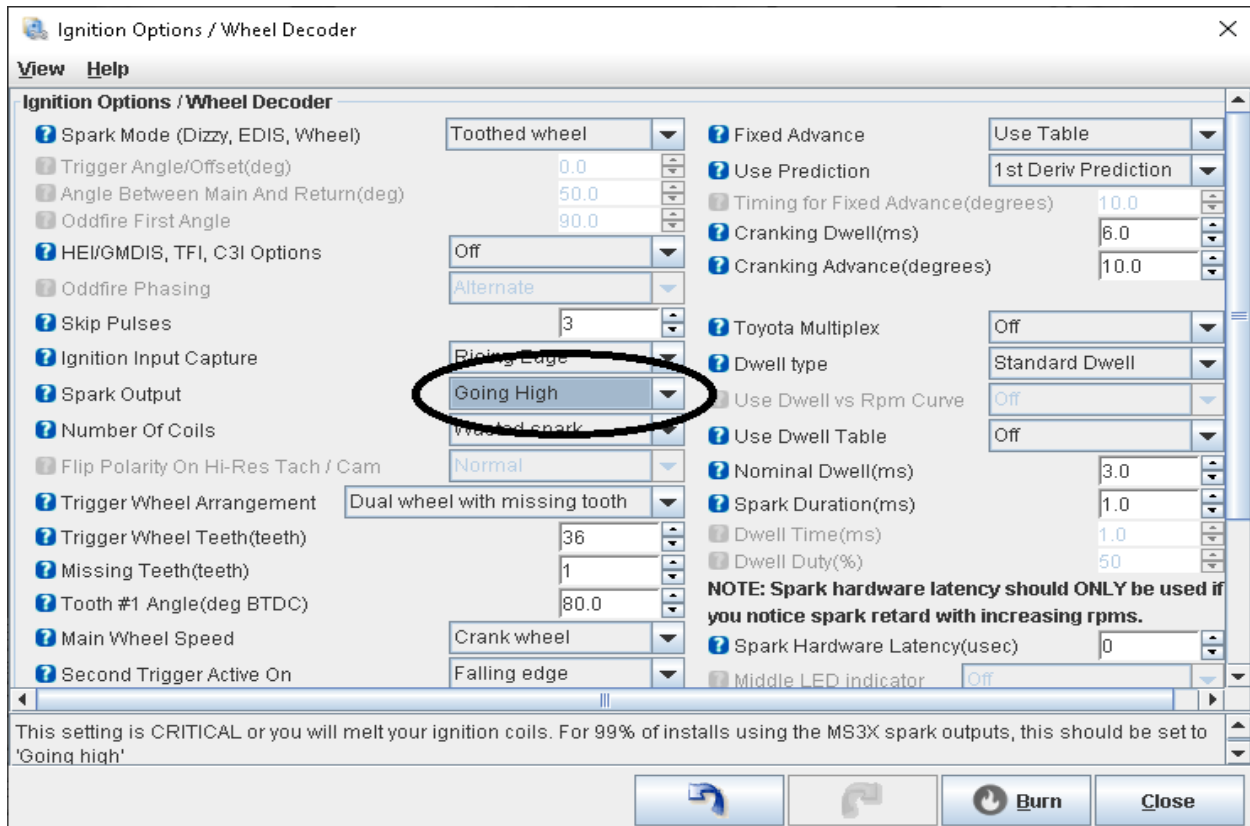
Ignition Options / Wheel Decoder

View Help

Ignition Options / Wheel Decoder

| | | | |
|---|---|---|---|
| Spark Mode (Dizzy, EDIS, Wheel) | Toothed wheel | Fixed Advance | Use Table |
| Trigger Angle/Offset(deg) | 0.0 | Use Prediction | 1st Deriv Prediction |
| Angle Between Main And Return(deg) | 50.0 | Timing for Fixed Advance(degrees) | 10.0 |
| Oddfire First Angle | 90.0 | Cranking Dwell(ms) | 6.0 |
| HEI/GMDIS, TFI, C3I Options | Off | Cranking Advance(degrees) | 10.0 |
| Oddfire Phasing | Alternate | | |
| Skip Pulses | 3 | Toyota Multiplex | Off |
| Ignition Input Capture | Rising Edge | Dwell type | Standard Dwell |
| Spark Output | Going High | Use Dwell vs Rpm Curve | Off |
| Number Of Coils | Wasted spark | Use Dwell Table | Off |
| Flip Polarity On Hi-Res Tach / Cam | Normal | Nominal Dwell(ms) | 3.0 |
| Trigger Wheel Arrangement | Dual wheel with missing tooth | Spark Duration(ms) | 1.0 |
| Trigger Wheel Teeth(teeth) | 36 | Dwell Time(ms) | 1.0 |
| Missing Teeth(teeth) | 1 | Dwell Duty(%) | 50 |
| Tooth #1 Angle(deg BTDC) | 80.0 | | |
| Main Wheel Speed | Crank wheel | Spark Hardware Latency(usec) | 0 |
| Second Trigger Active On | Falling edge | Middle LED indicator | Off |

NOTE: Spark hardware latency should ONLY be used if you notice spark retard with increasing rpms.

This setting is CRITICAL or you will melt your ignition coils. For 99% of installs using the MS3X spark outputs, this should be set to 'Going high'

Burn Close